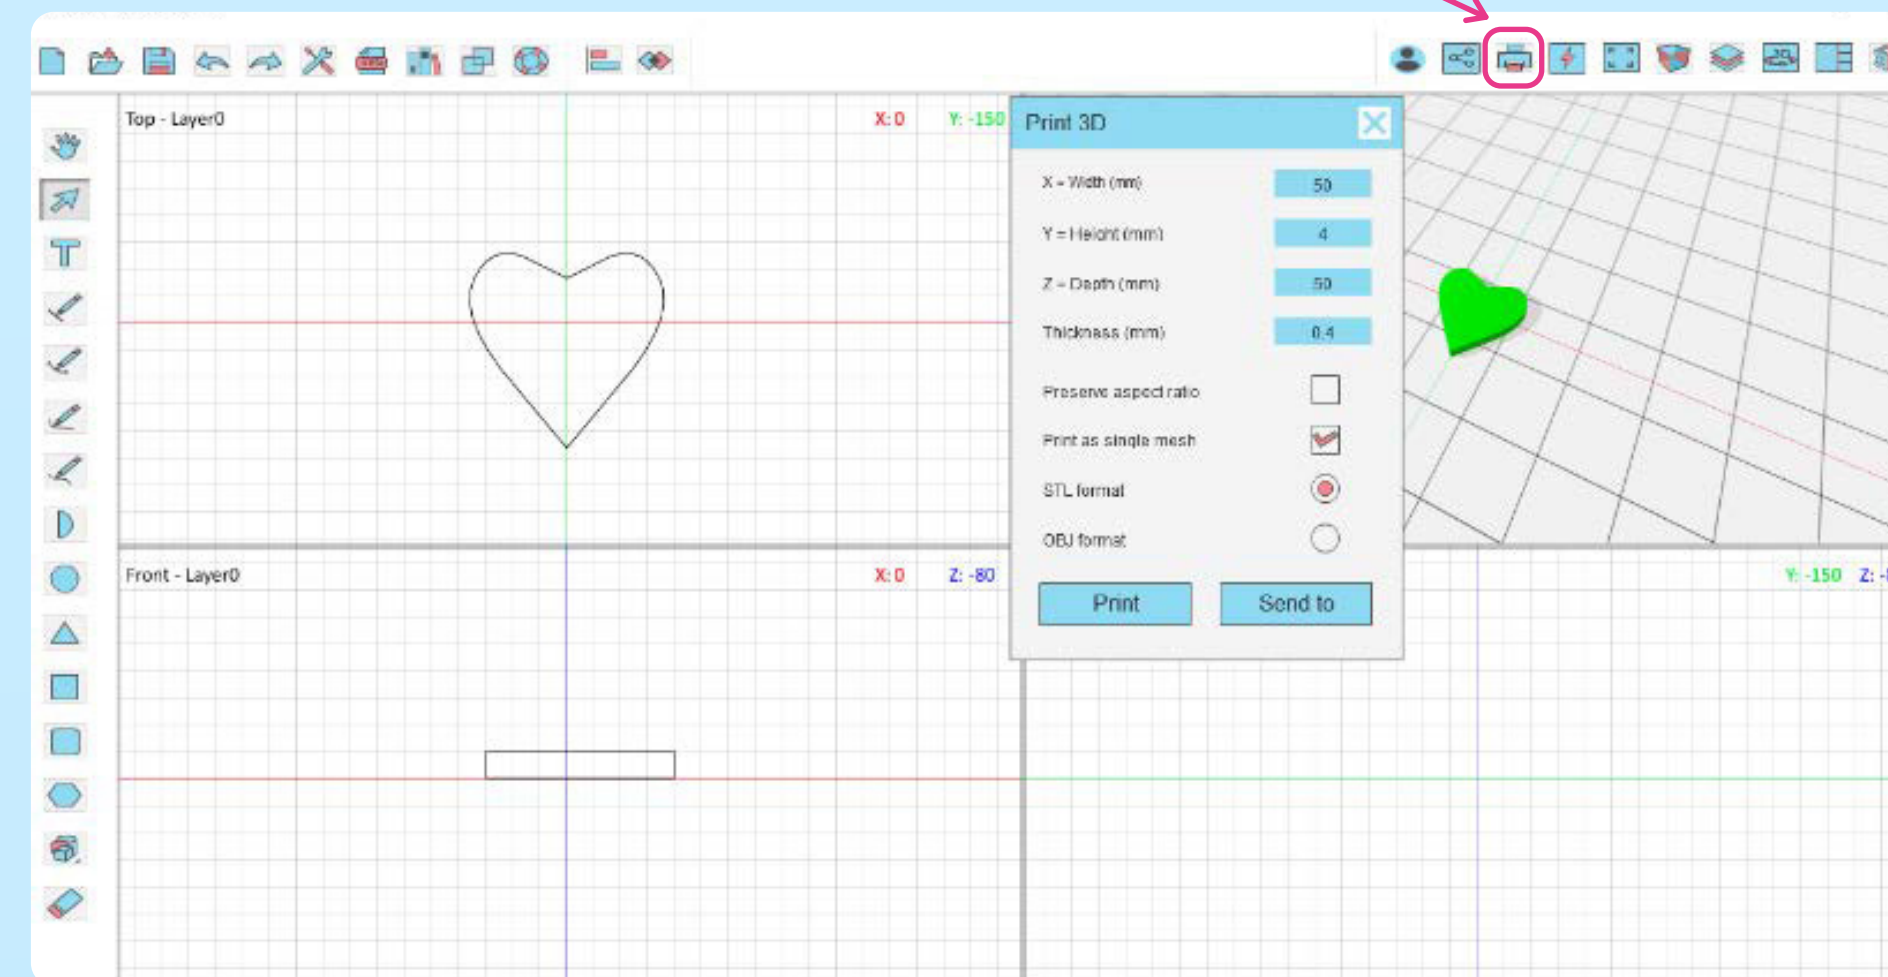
Top - Layer0

X: 0

Y: -150

Print 3D

X = Width (mm) 50

Y = Height (mm) 4

Z = Depth (mm) 50

Thickness (mm) 0.4

Preserve aspect ratio

Print as single mesh

STL format

OBJ format

Print

Send to

Front - Layer0

X: 0

Z: -80

Y: -150

Z: -